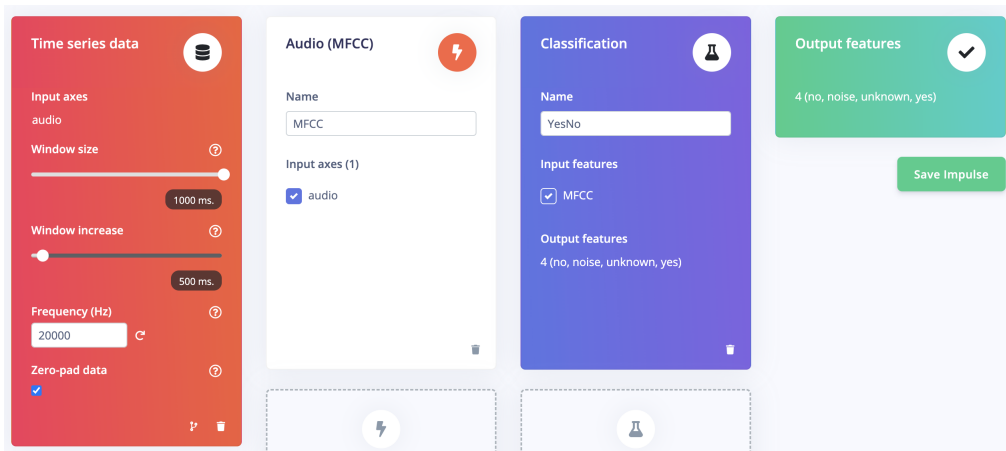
Time series data

Input axes

audio

Window size

1000 ms.

Window increase

500 ms.

Frequency (Hz)

20000

Zero-pad data

Audio (MFCC)

Name

MFCC

Input axes (1)

audio

Classification

Name

YesNo

Input features

MFCC

Output features

4 (no, noise, unknown, yes)

Output features

4 (no, noise, unknown, yes)

Save Impulse